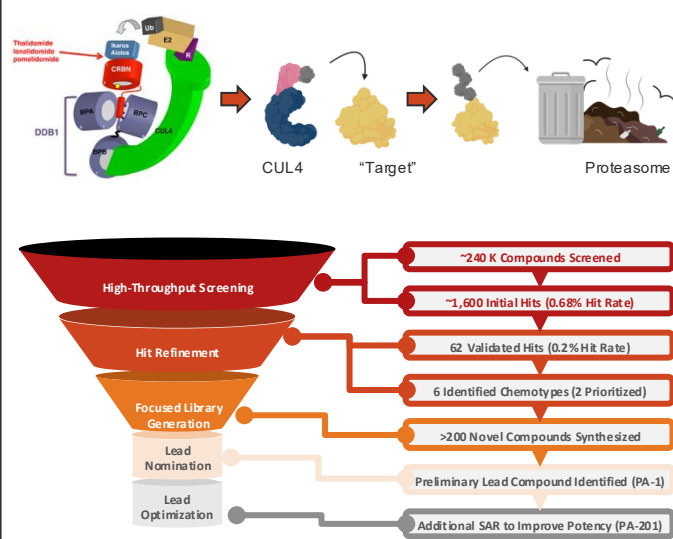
Thalidomide
lenalidomide
pomalidomide

Ikaros
Aiolos

CRBN

Ub

E2

R

DDB1

BPA

BPC

BPB

CUL4

CUL4

“Target”

Proteasome

High-Throughput Screening

Hit Refinement

Focused Library Generation

Lead Nomination

Lead Optimization

~240 K Compounds Screened

~1,600 Initial Hits (0.68% Hit Rate)

62 Validated Hits (0.2% Hit Rate)

6 Identified Chemotypes (2 Prioritized)

>200 Novel Compounds Synthesized

Preliminary Lead Compound Identified (PA-1)

Additional SAR to Improve Potency (PA-201)